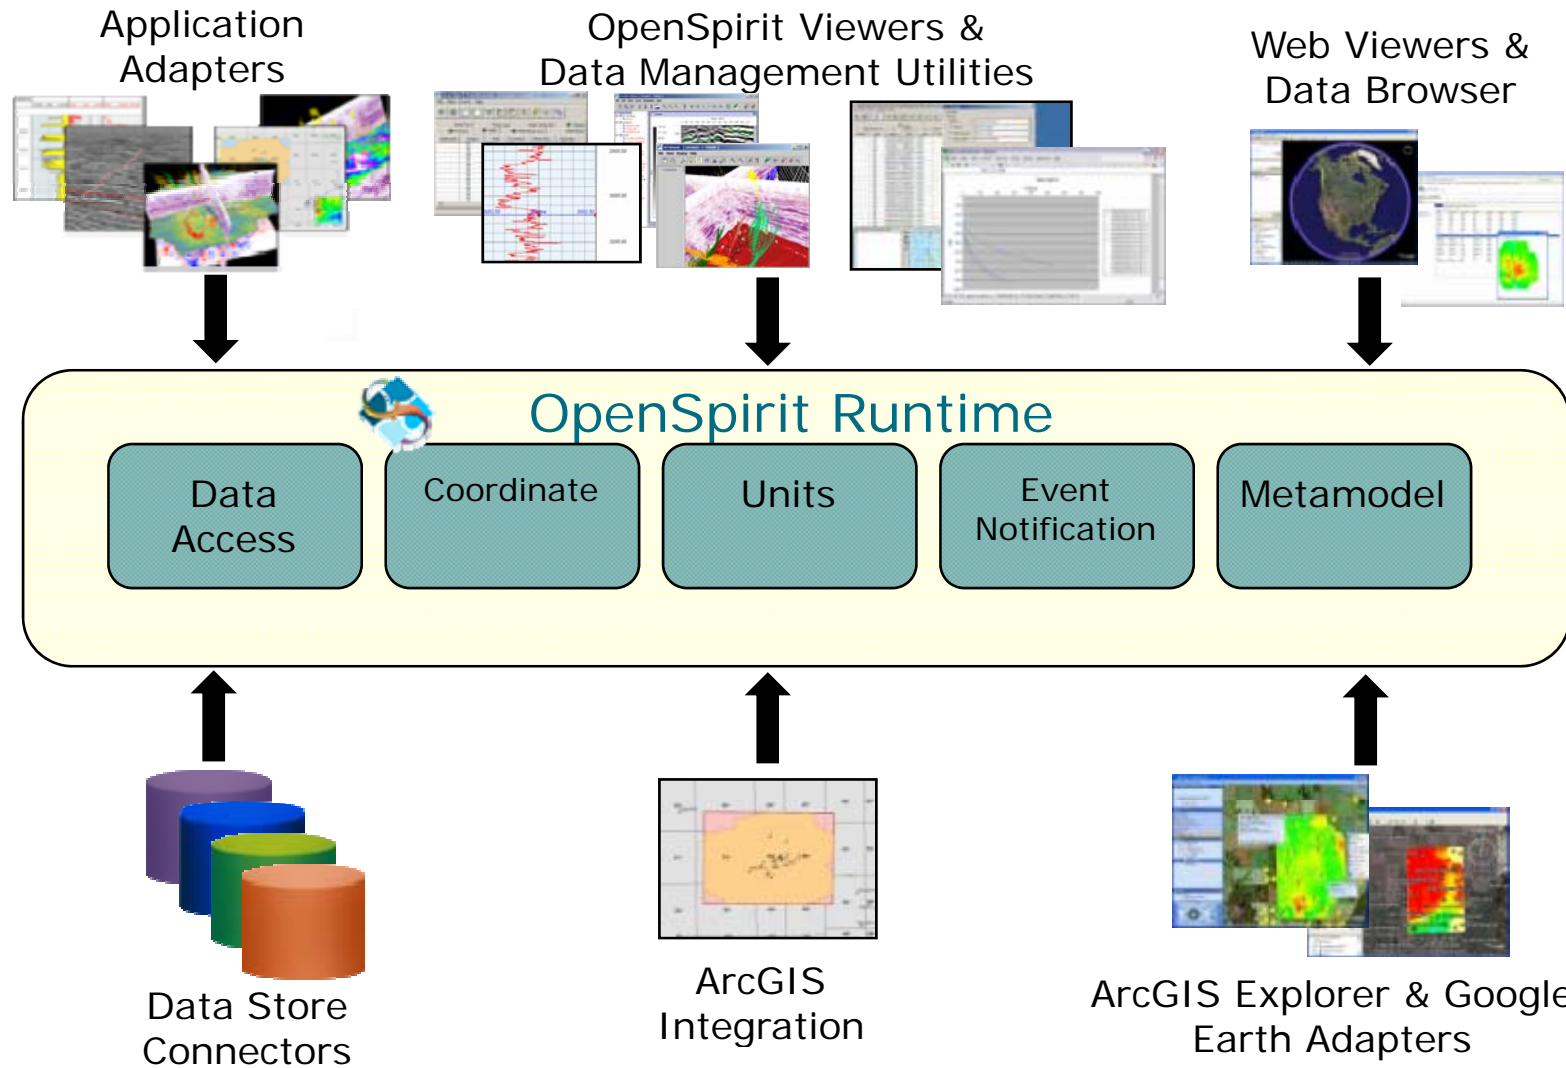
Application Adapters

OpenSpirit Viewers & Data Management Utilities

Web Viewers & Data Browser

OpenSpirit Runtime

Data Access

Coordinate

Units

Event Notification

Metamodel

Data Store Connectors

ArcGIS Integration

ArcGIS Explorer & Google Earth Adapters